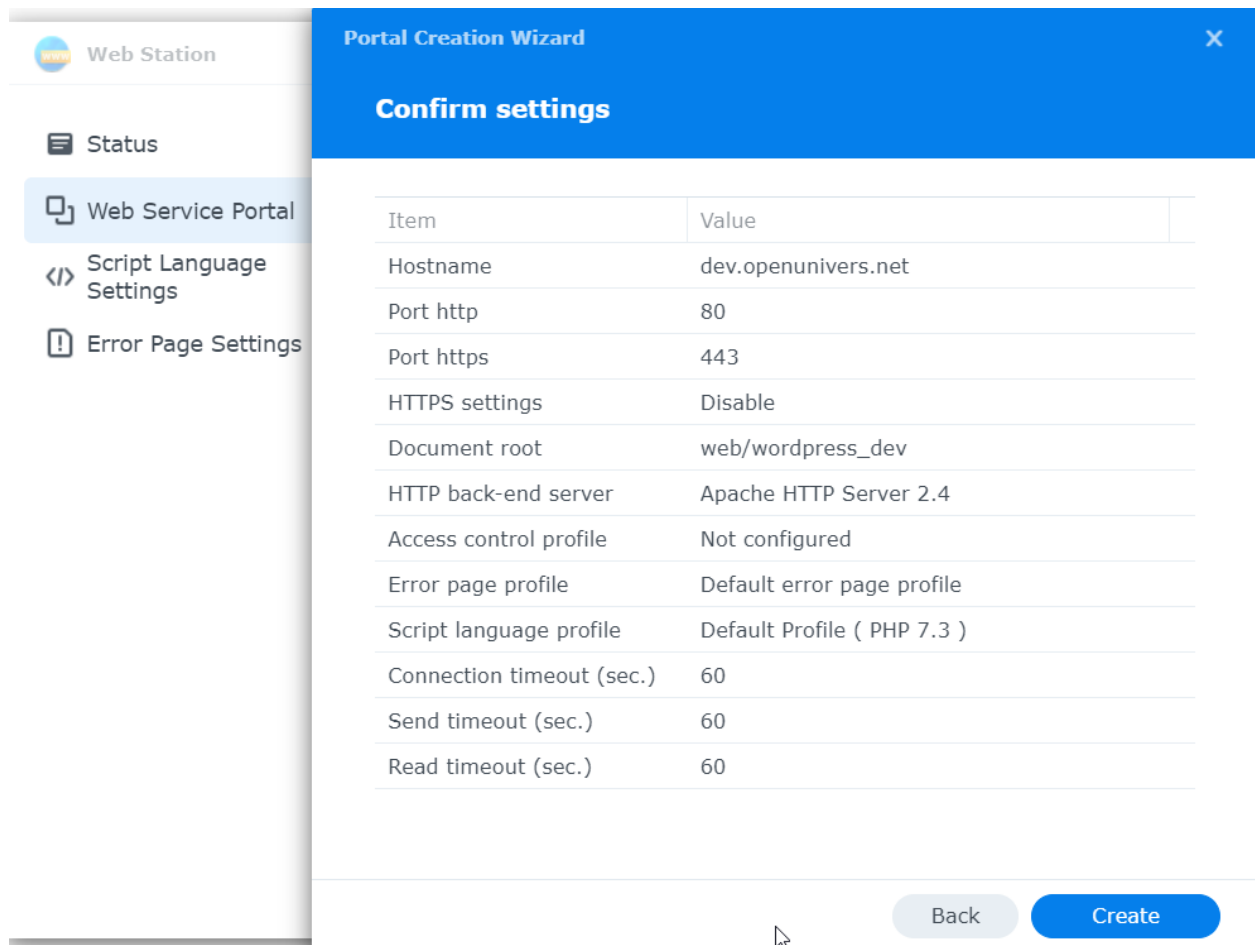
Web Station

Status

Web Service Portal

Script Language Settings

Error Page Settings

Portal Creation Wizard

Confirm settings

| Item | Value |
|---|---|
| Hostname | dev.openunivers.net |
| Port http | 80 |
| Port https | 443 |
| HTTPS settings | Disable |
| Document root | web/wordpress_dev |
| HTTP back-end server | Apache HTTP Server 2.4 |
| Access control profile | Not configured |
| Error page profile | Default error page profile |
| Script language profile | Default Profile ( PHP 7.3 ) |
| Connection timeout (sec.) | 60 |
| Send timeout (sec.) | 60 |
| Read timeout (sec.) | 60 |

Back

Create